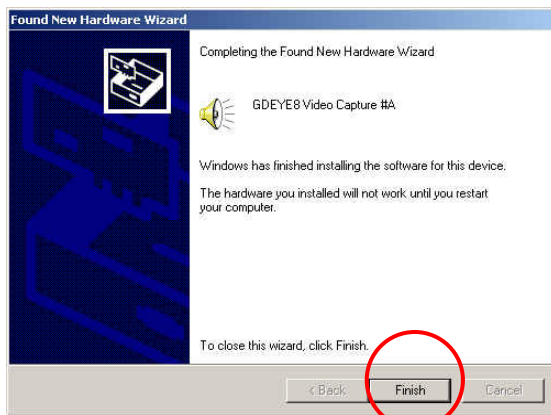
Found New Hardware Wizard

Completing the Found New Hardware Wizard

GDEYE8 Video Capture #A

Windows has finished installing the software for this device.

The hardware you installed will not work until you restart your computer.

To close this wizard, click Finish.

< Back

Finish

Cancel